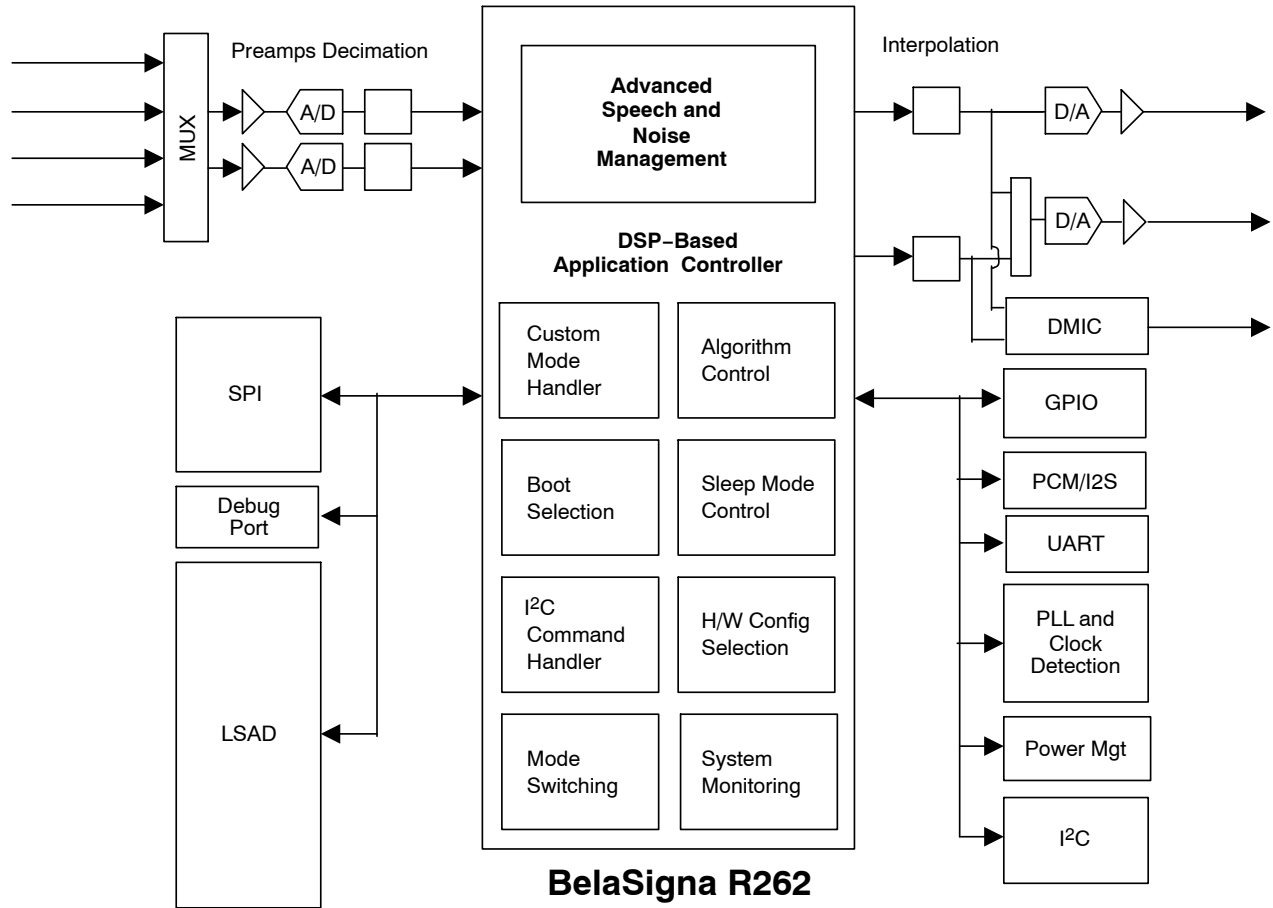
MUX

Preamps Decimation

A/D

A/D

Advanced Speech and Noise Management

DSP−Based Application Controller

Custom Mode Handler

Algorithm Control

Boot Selection

Sleep Mode Control

I$^2$C Command Handler

H/W Config Selection

Mode Switching

System Monitoring

Interpolation

D/A

D/A

DMIC

GPIO

PCM/I2S

UART

PLL and Clock Detection

Power Mgt

I$^2$C

SPI

Debug Port

LSAD

BelaSigna R262